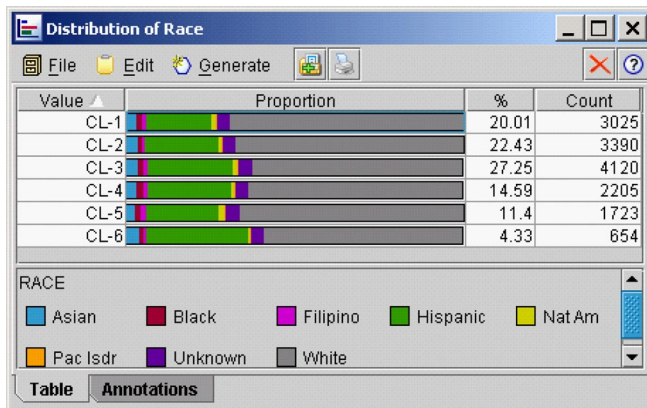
Distribution of Race

File Edit Generate

| Value | Proportion | % | Count |
|---|---|---|---|
| CL-1 | | 20.01 | 3025 |
| CL-2 | | 22.43 | 3390 |
| CL-3 | | 27.25 | 4120 |
| CL-4 | | 14.59 | 2205 |
| CL-5 | | 11.4 | 1723 |
| CL-6 | | 4.33 | 654 |

RACE

Asian Black Filipino Hispanic Nat Am

Pac Isdr Unknown White

Table Annotations